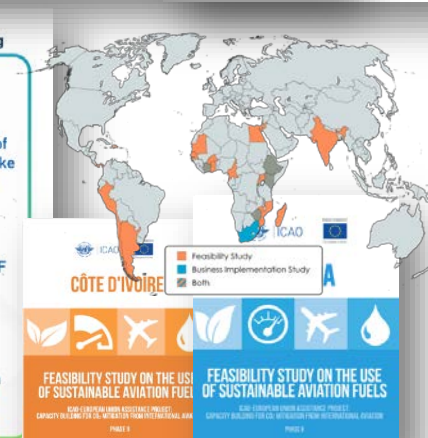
g

of
ke

F

Feasibility Study
Business Implementation Study
Both

ICAO

CÔTE D'IVOIRE

FEASIBILITY STUDY ON THE USE OF SUSTAINABLE AVIATION FUELS

ICAO-EUROPEAN UNION ASSISTANCE PROJECT: CAPACITY BUILDING FOR $CO_2$ MITIGATION FROM INTERNATIONAL AVIA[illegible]

PHASE II

ICAO

A

FEASIBILITY STUDY ON THE USE OF SUSTAINABLE AVIATION FUELS

ICAO-EUROPEAN UNION ASSISTANCE PROJECT: CAPACITY BUILDING FOR $CO_2$ MITIGATION FROM INTERNATIONAL AVIATION

PHASE II